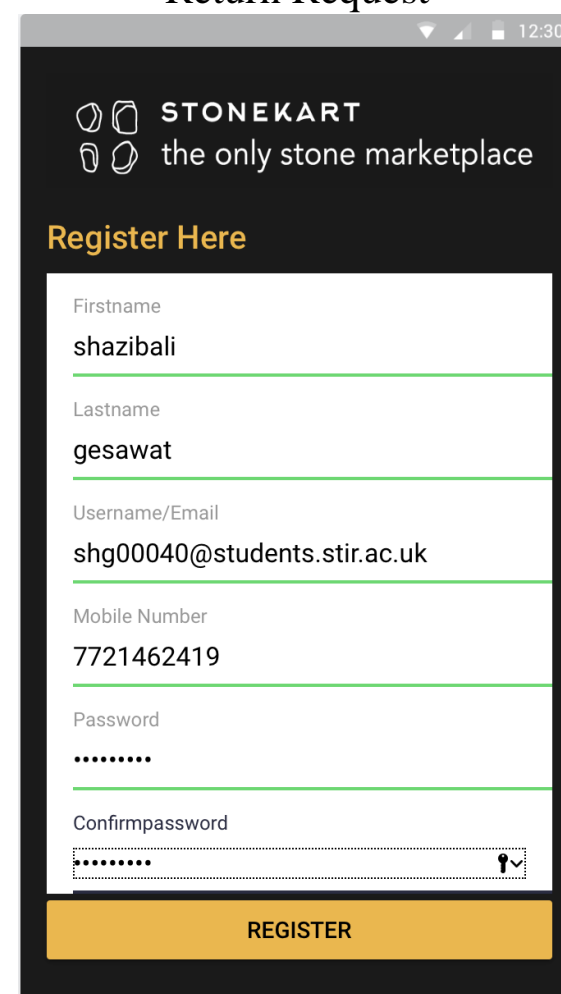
Return Request

12:30

STONEKART
the only stone marketplace

Register Here

Firstname
shazibali

Lastname
gesawat

Username/Email
shg00040@students.stir.ac.uk

Mobile Number
7721462419

Password
•••••••••

Confirmpassword
•••••••••

REGISTER